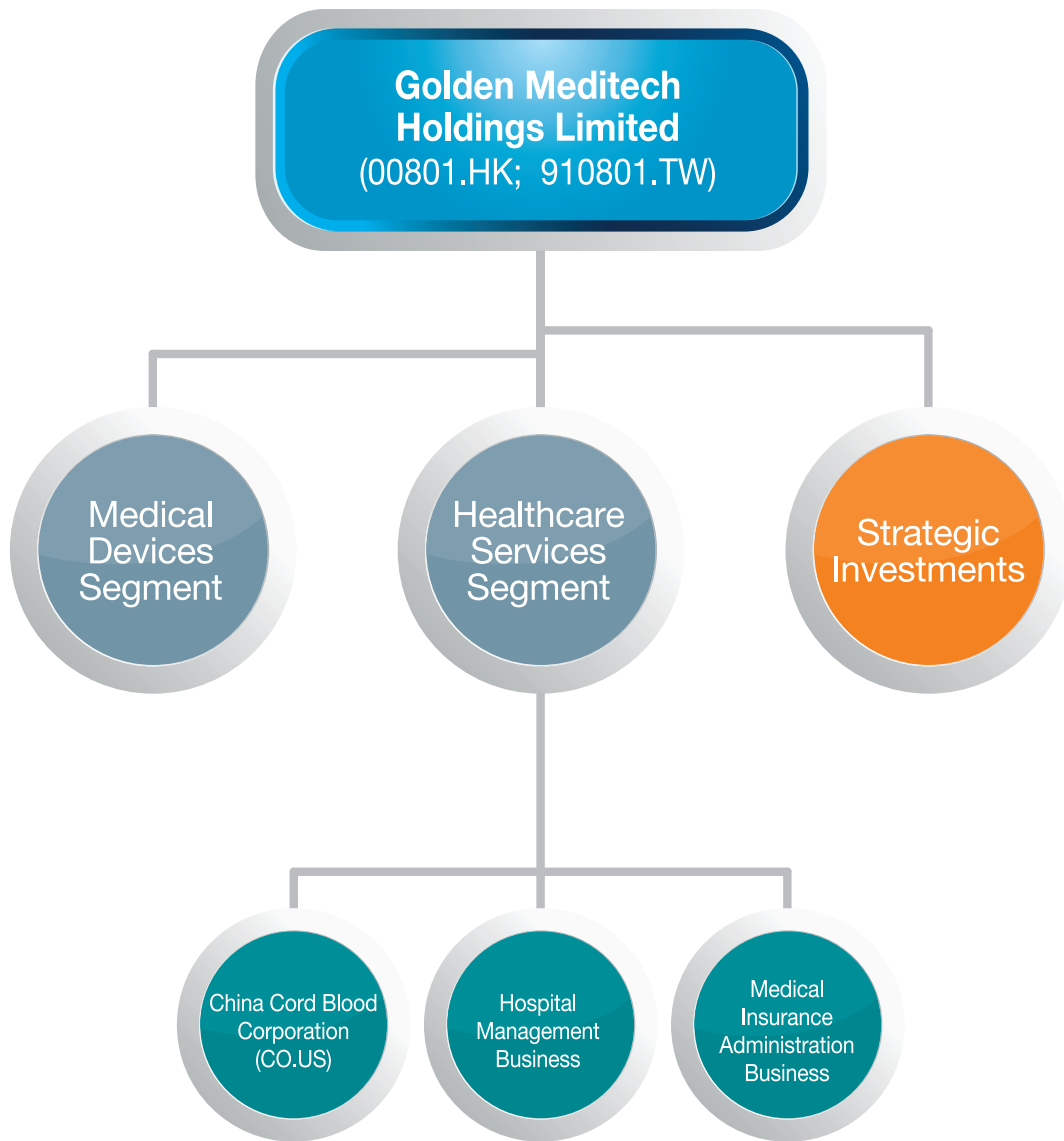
Golden Meditech Holdings Limited
(00801.HK; 910801.TW)

Medical Devices Segment

Healthcare Services Segment

Strategic Investments

China Cord Blood Corporation (CO.US)

Hospital Management Business

Medical Insurance Administration Business